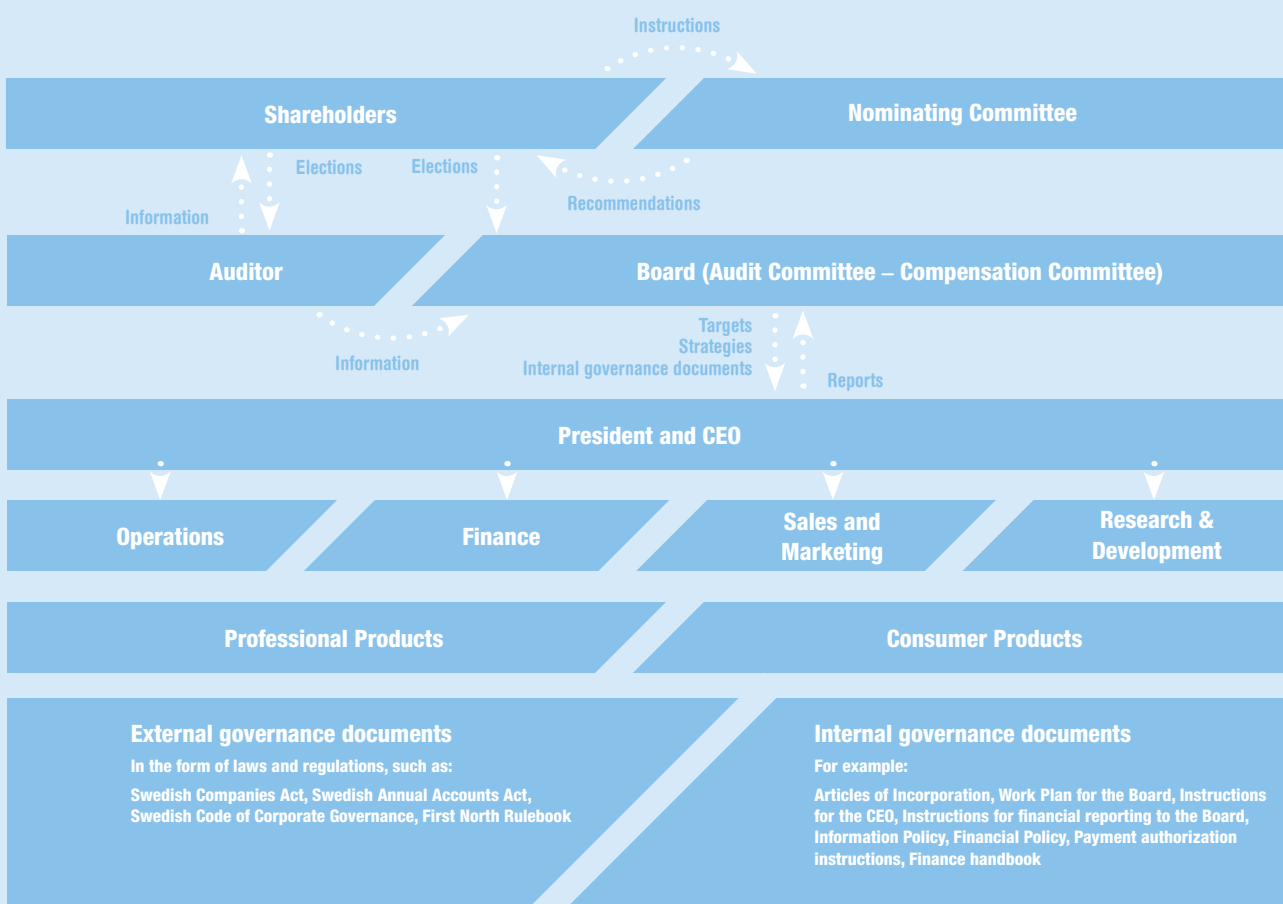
Instructions

Shareholders

Nominating Committee

Elections

Elections

Information

Recommendations

Auditor

Board (Audit Committee – Compensation Committee)

Information

Targets
Strategies
Internal governance documents

Reports

President and CEO

Operations

Finance

Sales and Marketing

Research & Development

Professional Products

Consumer Products

External governance documents

In the form of laws and regulations, such as:

Swedish Companies Act, Swedish Annual Accounts Act, Swedish Code of Corporate Governance, First North Rulebook

Internal governance documents

For example:

Articles of Incorporation, Work Plan for the Board, Instructions for the CEO, Instructions for financial reporting to the Board, Information Policy, Financial Policy, Payment authorization instructions, Finance handbook